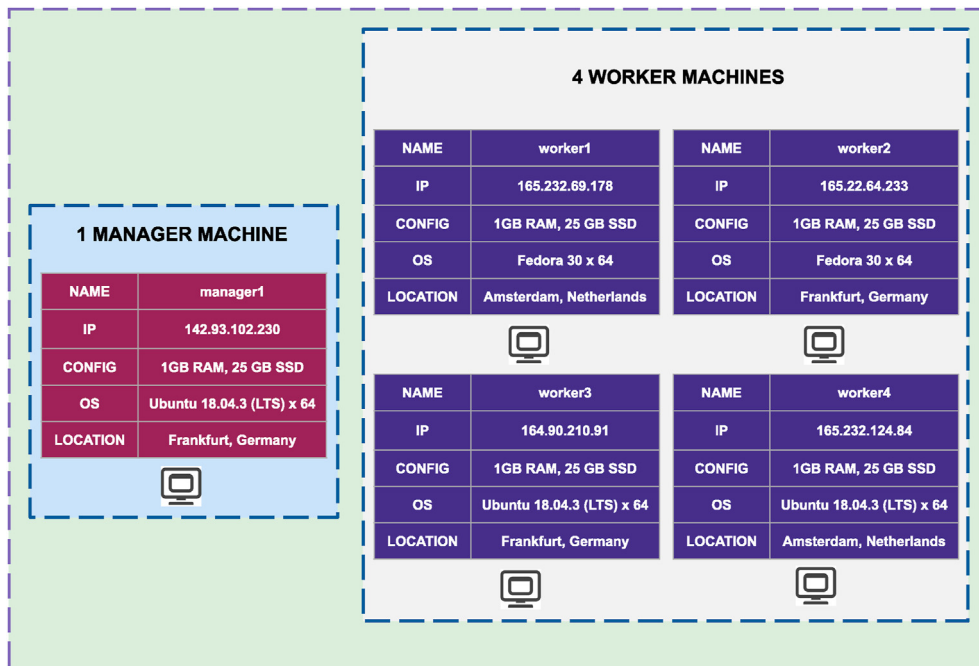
1 MANAGER MACHINE

| NAME | manager1 |
|---|---|
| IP | 142.93.102.230 |
| CONFIG | 1GB RAM, 25 GB SSD |
| OS | Ubuntu 18.04.3 (LTS) x 64 |
| LOCATION | Frankfurt, Germany |

4 WORKER MACHINES

| NAME | worker1 |
|---|---|
| IP | 165.232.69.178 |
| CONFIG | 1GB RAM, 25 GB SSD |
| OS | Fedora 30 x 64 |
| LOCATION | Amsterdam, Netherlands |

| NAME | worker2 |
|---|---|
| IP | 165.22.64.233 |
| CONFIG | 1GB RAM, 25 GB SSD |
| OS | Fedora 30 x 64 |
| LOCATION | Frankfurt, Germany |

| NAME | worker3 |
|---|---|
| IP | 164.90.210.91 |
| CONFIG | 1GB RAM, 25 GB SSD |
| OS | Ubuntu 18.04.3 (LTS) x 64 |
| LOCATION | Frankfurt, Germany |

| NAME | worker4 |
|---|---|
| IP | 165.232.124.84 |
| CONFIG | 1GB RAM, 25 GB SSD |
| OS | Ubuntu 18.04.3 (LTS) x 64 |
| LOCATION | Amsterdam, Netherlands |